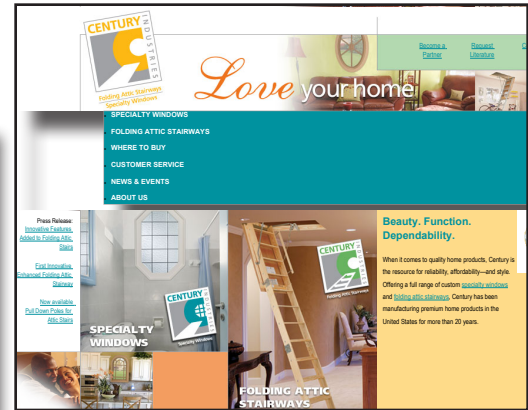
CENTURY INDUSTRIES
Folding Attic Stairways
Specialty Windows

Love your home

Become a Partner
Request Literature

SPECIALTY WINDOWS
FOLDING ATTIC STAIRWAYS
WHERE TO BUY
CUSTOMER SERVICE
NEWS & EVENTS
ABOUT US

Press Release:
Innovative Features Added to Folding Attic Stairs

First Innovative Enhanced Folding Attic Stairway

Now available: Pull Down Poles for Attic Stairs

CENTURY
Specialty Windows

SPECIALTY WINDOWS

CENTURY
Folding Attic Stairways

FOLDING ATTIC STAIRWAYS

Beauty. Function. Dependability.

When it comes to quality home products, Century is the resource for reliability, affordability—and style. Offering a full range of custom specialty windows and folding attic stairways, Century has been manufacturing premium home products in the United States for more than 20 years.